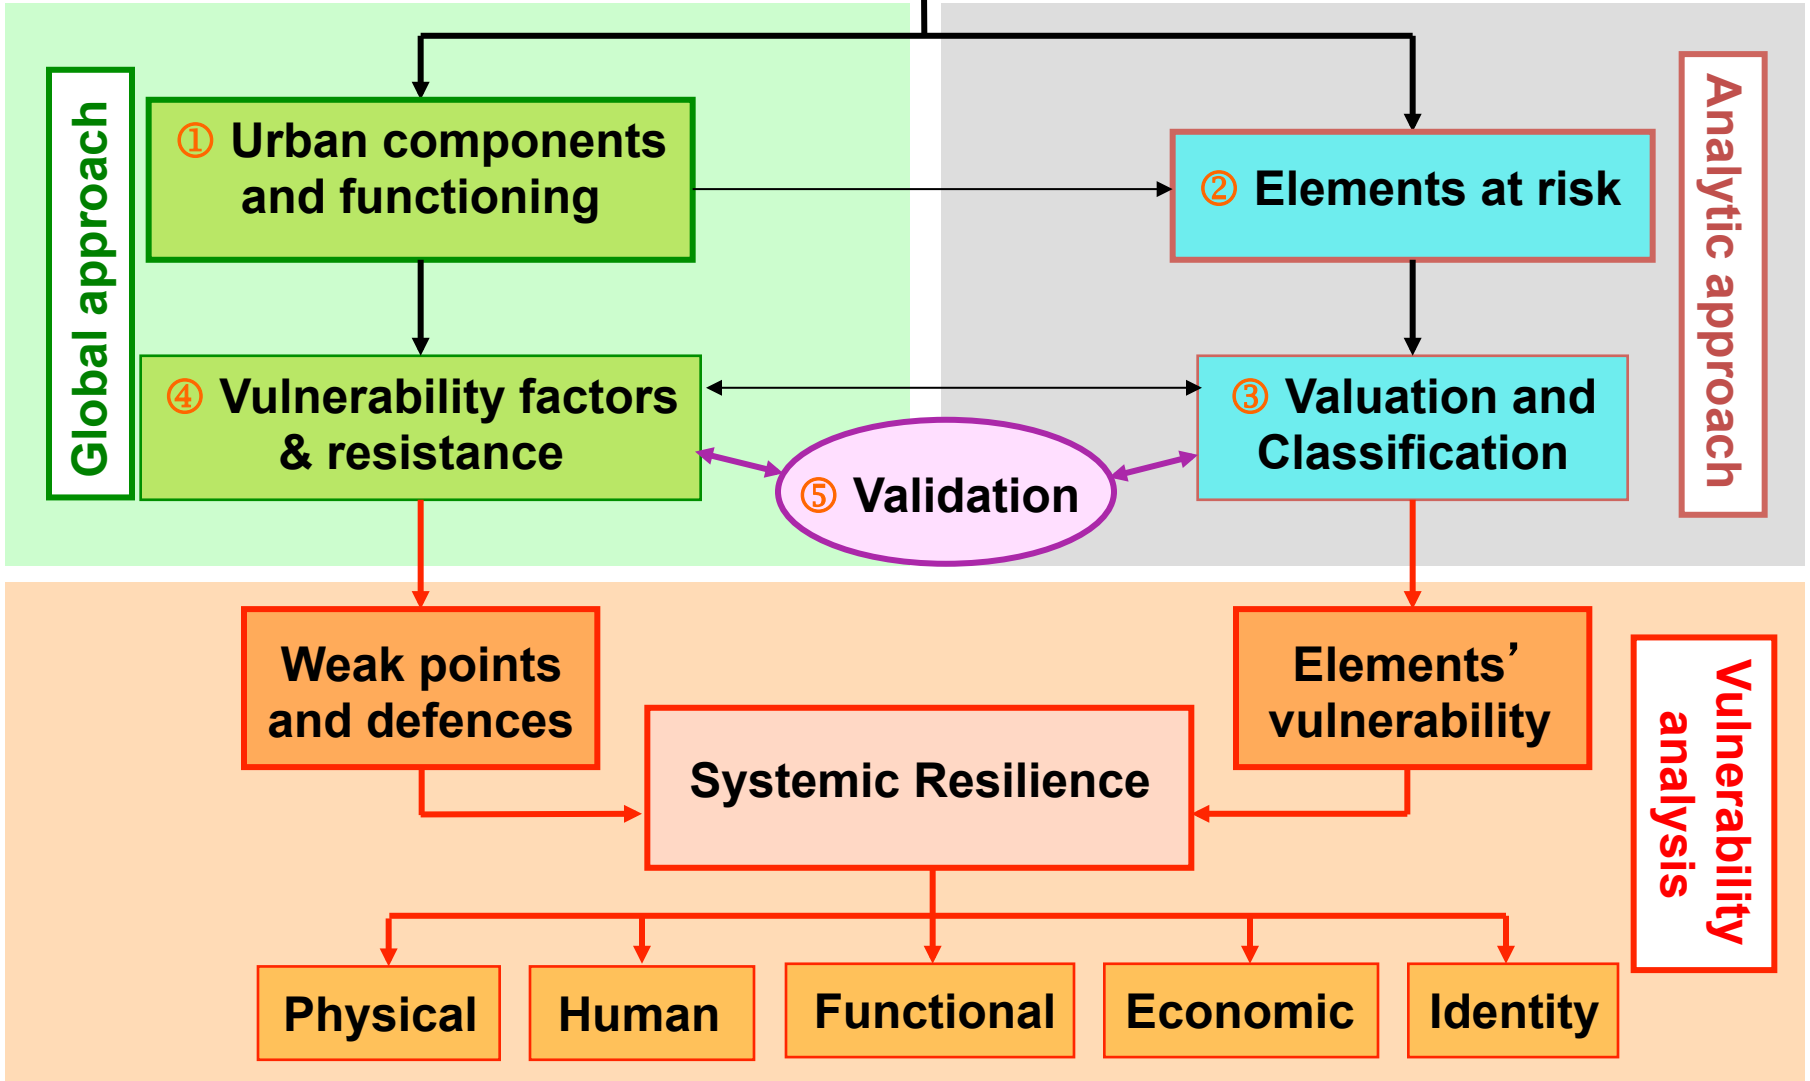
Global approach

① Urban components and functioning

② Elements at risk

Analytic approach

④ Vulnerability factors & resistance

③ Valuation and Classification

⑤ Validation

Weak points and defences

Elements' vulnerability

Systemic Resilience

Vulnerability analysis

Physical

Human

Functional

Economic

Identity